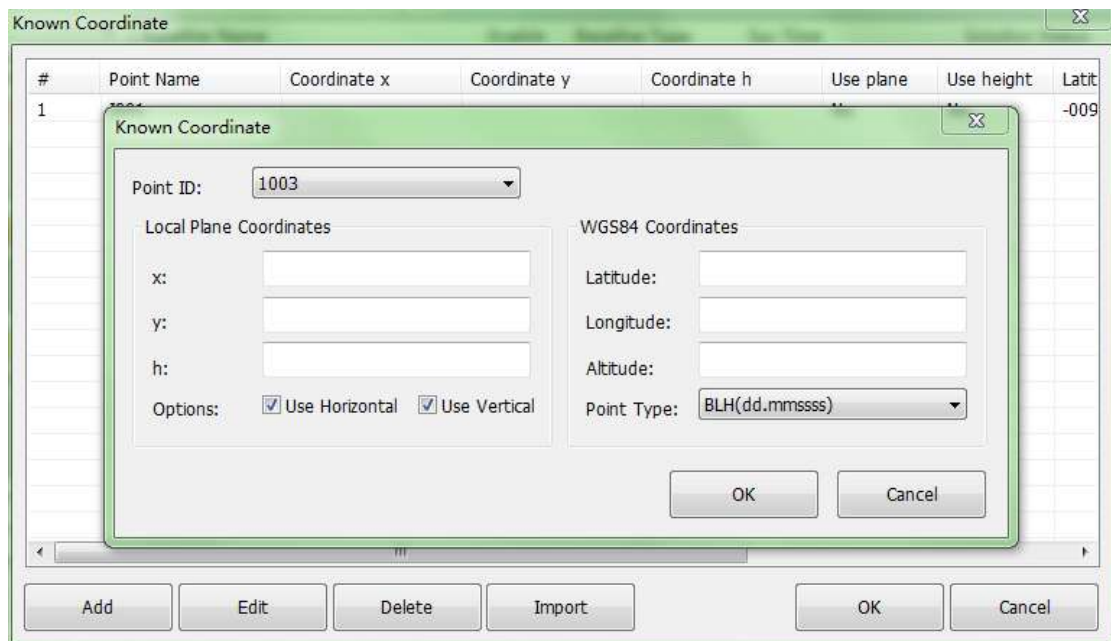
Known Coordinate

| # | Point Name | Coordinate x | Coordinate y | Coordinate h | Use plane | Use height | Latit |
|---|---|---|---|---|---|---|---|
| 1 | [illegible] | | | | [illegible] | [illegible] | -009 |

Known Coordinate

Point ID: 1003

Local Plane Coordinates

x:

y:

h:

Options: Use Horizontal Use Vertical

WGS84 Coordinates

Latitude:

Longitude:

Altitude:

Point Type: BLH(dd.mmssss)

OK Cancel

Add Edit Delete Import OK Cancel